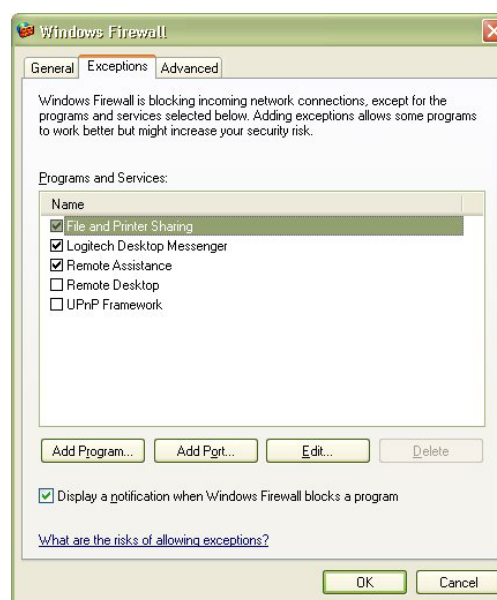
Windows Firewall

General | Exceptions | Advanced

Windows Firewall is blocking incoming network connections, except for the programs and services selected below. Adding exceptions allows some programs to work better but might increase your security risk.

Programs and Services:

Name
☑ File and Printer Sharing
☑ Logitech Desktop Messenger
☑ Remote Assistance
☐ Remote Desktop
☐ UPnP Framework

Add Program... | Add Port... | Edit... | Delete

☑ Display a notification when Windows Firewall blocks a program

What are the risks of allowing exceptions?

OK | Cancel